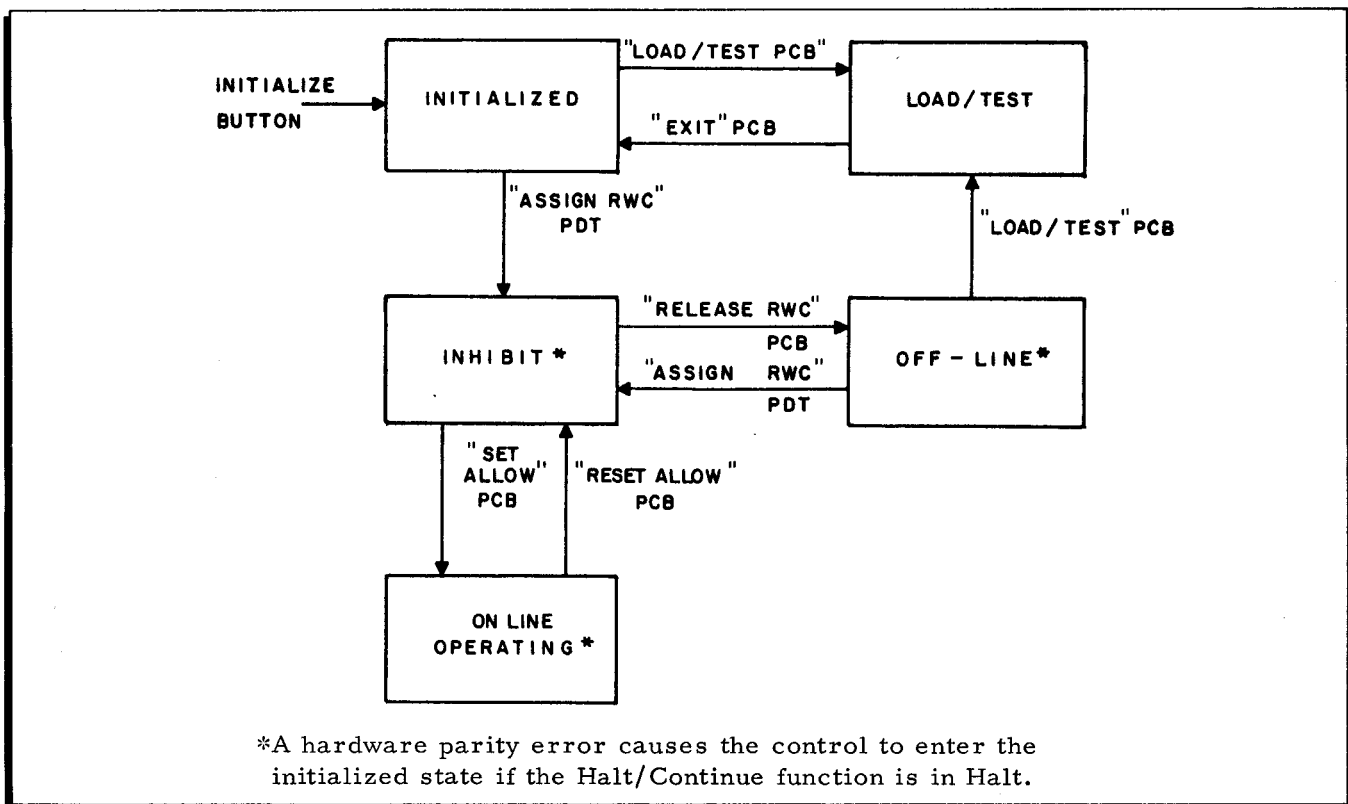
INITIALIZE BUTTON

INITIALIZED

"LOAD/TEST PCB"

"EXIT" PCB

LOAD/TEST

"ASSIGN RWC" PDT

"LOAD/TEST" PCB

INHIBIT *

"RELEASE RWC" PCB

"ASSIGN RWC" PDT

OFF - LINE*

"SET ALLOW" PCB

"RESET ALLOW" PCB

ON LINE OPERATING *

*A hardware parity error causes the control to enter the initialized state if the Halt/Continue function is in Halt.